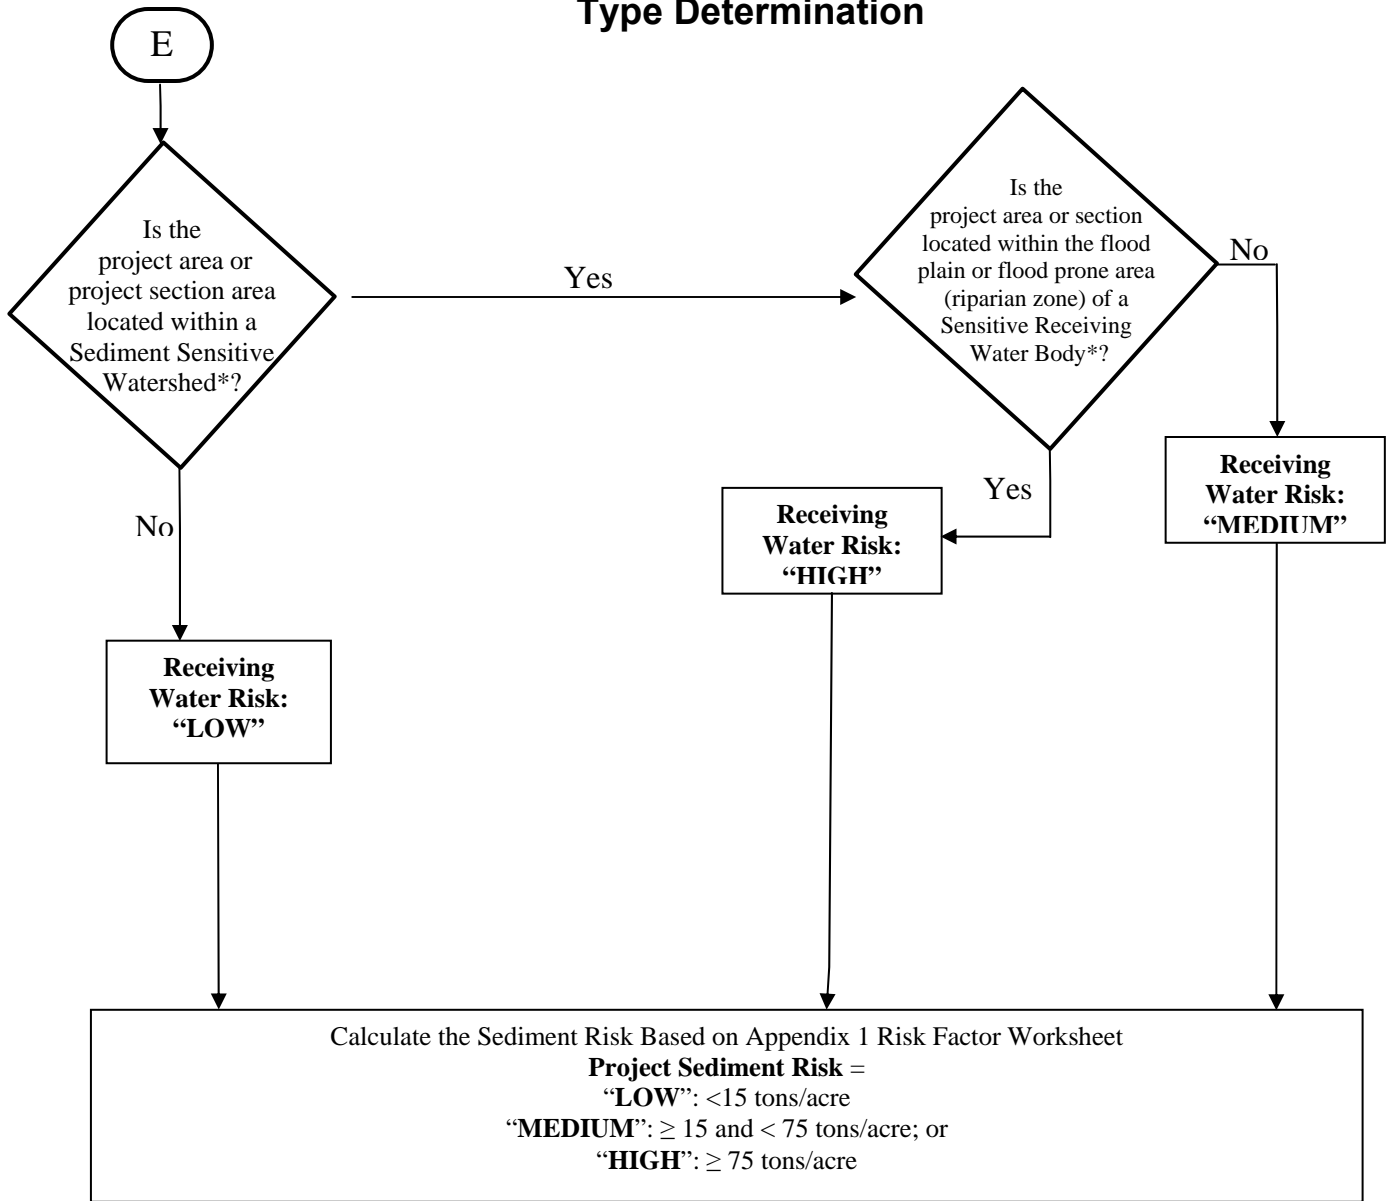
Type Determination

E

Is the project area or project section area located within a Sediment Sensitive Watershed*?

Yes

Is the project area or section located within the flood plain or flood prone area (riparian zone) of a Sensitive Receiving Water Body*?

No

Yes

No

Receiving Water Risk: "MEDIUM"

Receiving Water Risk: "HIGH"

Receiving Water Risk: "LOW"

Calculate the Sediment Risk Based on Appendix 1 Risk Factor Worksheet
**Project Sediment Risk** =
"**LOW**": <15 tons/acre
"**MEDIUM**": $\geq$ 15 and < 75 tons/acre; or
"**HIGH**": $\geq$ 75 tons/acre